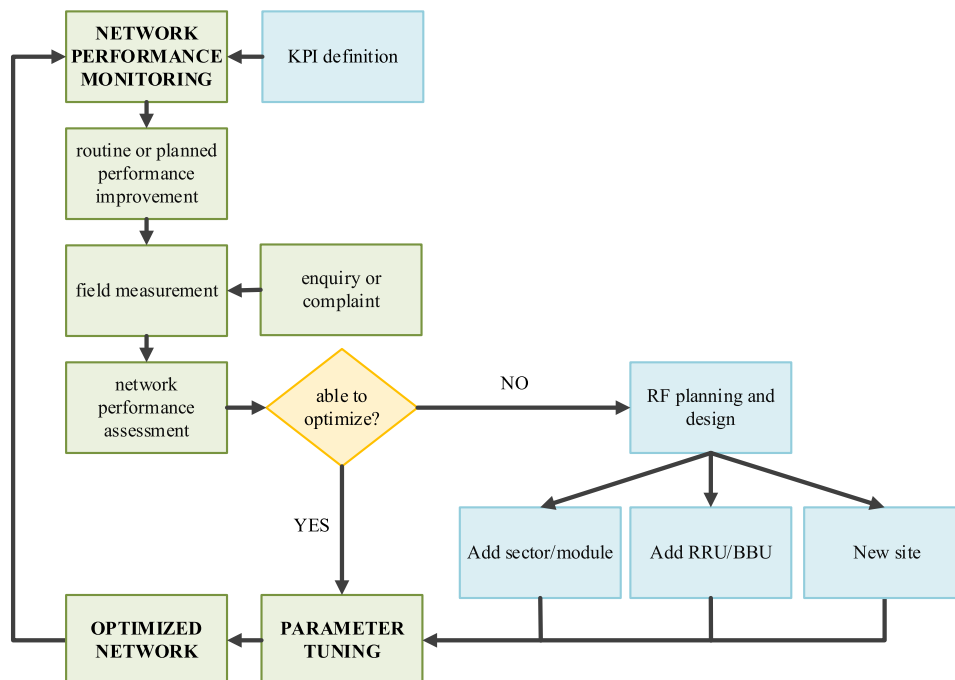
NETWORK PERFORMANCE MONITORING

KPI definition

routine or planned performance improvement

field measurement

enquiry or complaint

network performance assessment

able to optimize?

NO

RF planning and design

YES

Add sector/module

Add RRU/BBU

New site

OPTIMIZED NETWORK

PARAMETER TUNING